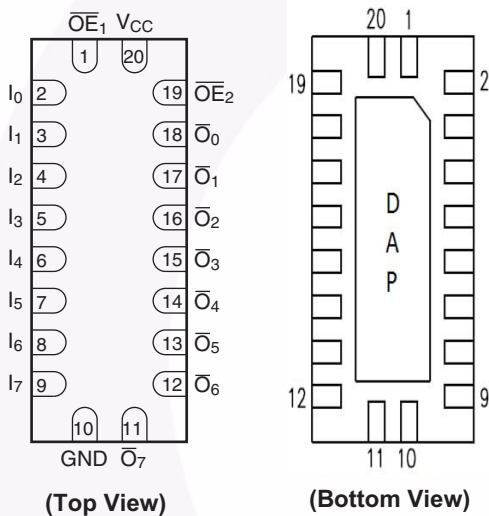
$\overline{OE}_1$ $V_{CC}$

1 20

$I_0$ 2

$I_1$ 3

$I_2$ 4

$I_3$ 5

$I_4$ 6

$I_5$ 7

$I_6$ 8

$I_7$ 9

19 $\overline{OE}_2$

18 $\overline{O}_0$

17 $\overline{O}_1$

16 $\overline{O}_2$

15 $\overline{O}_3$

14 $\overline{O}_4$

13 $\overline{O}_5$

12 $\overline{O}_6$

10 11

GND $\overline{O}_7$

(Top View)

20 1

19 2

D
A
P

12 9

11 10

(Bottom View)